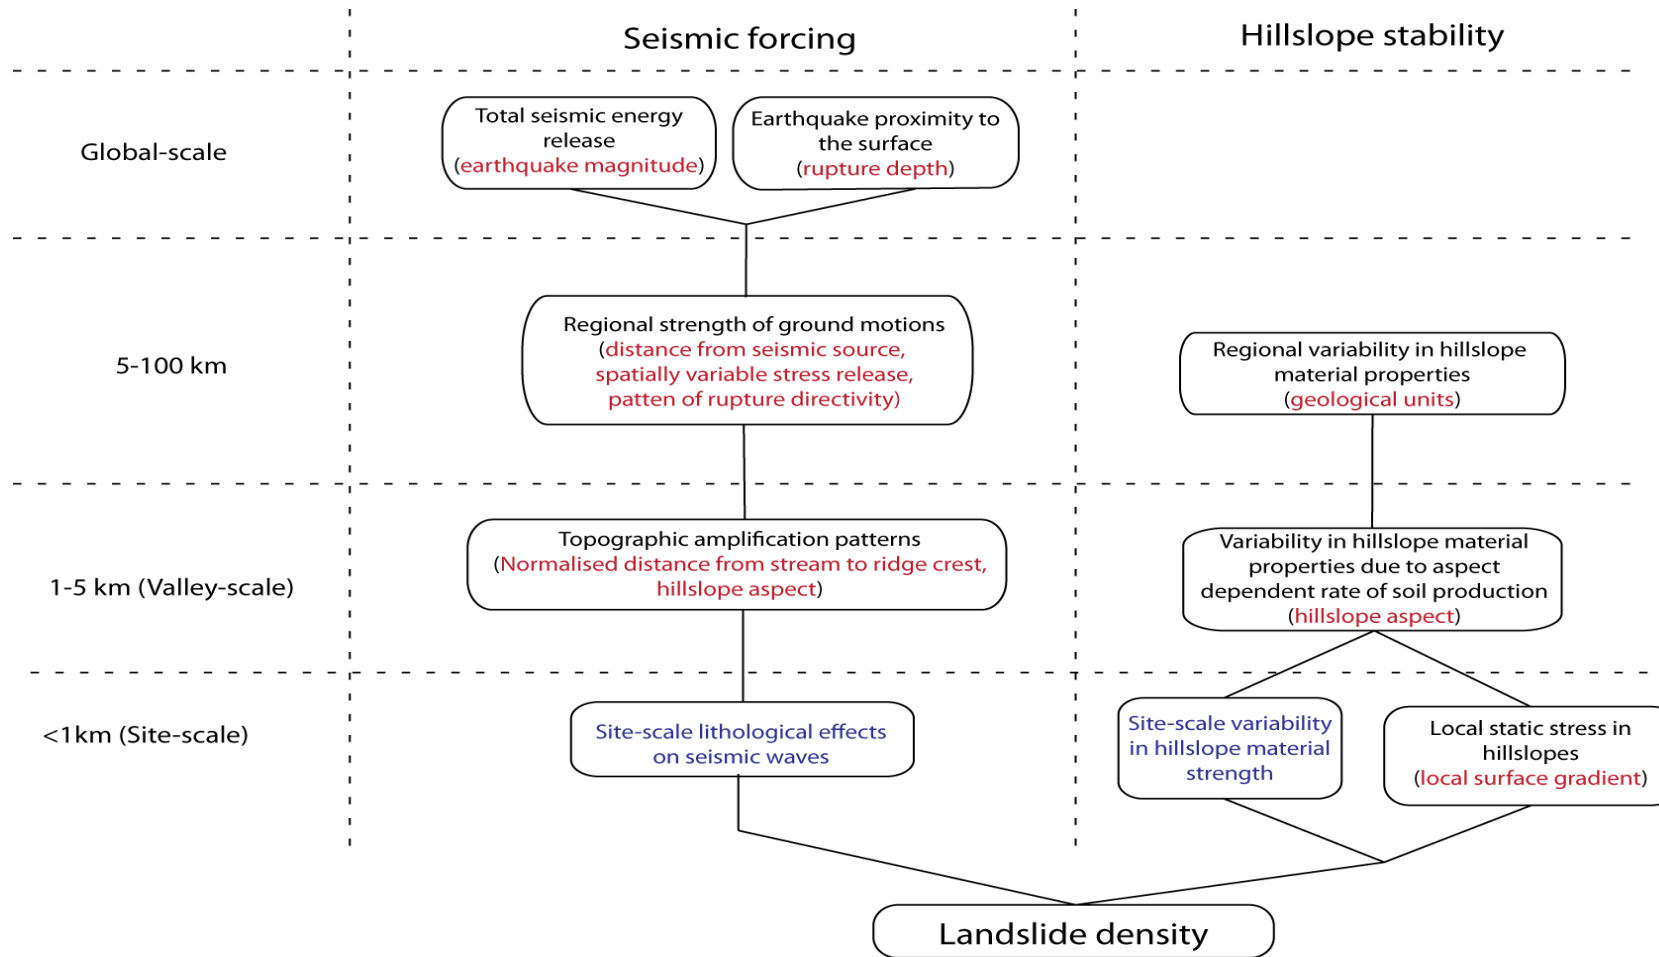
Seismic forcing

Hillslope stability

Global-scale

Total seismic energy release (earthquake magnitude)

Earthquake proximity to the surface (rupture depth)

5-100 km

Regional strength of ground motions (distance from seismic source, spatially variable stress release, patten of rupture directivity)

Regional variability in hillslope material properties (geological units)

1-5 km (Valley-scale)

Topographic amplification patterns (Normalised distance from stream to ridge crest, hillslope aspect)

Variability in hillslope material properties due to aspect dependent rate of soil production (hillslope aspect)

<1km (Site-scale)

Site-scale lithological effects on seismic waves

Site-scale variability in hillslope material strength

Local static stress in hillslopes (local surface gradient)

Landslide density